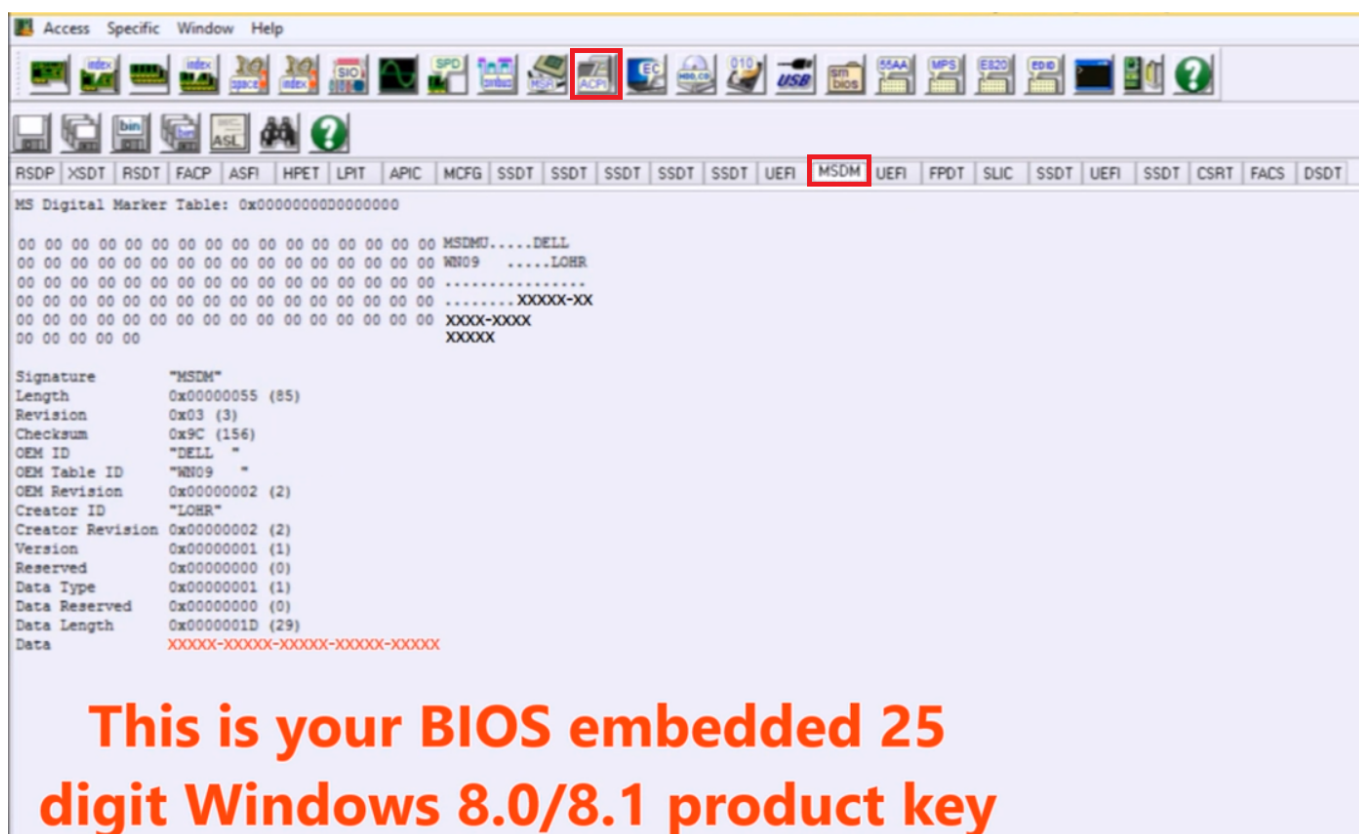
Access Specific Window Help

index index SIO SPD index space index ACPI EC 010 USB sm bios 55AA MPS E820 EDID

bin ASL

| RSDP | XSDT | RSDT | FACP | ASFI | HPET | LPIT | APIC | MCFG | SSDT | SSDT | SSDT | SSDT | SSDT | UEFI | MSDM | UEFI | FPDT | SLIC | SSDT | UEFI | SSDT | CSRT | FACS | DSDT |
|---|---|---|---|---|---|---|---|---|---|---|---|---|---|---|---|---|---|---|---|---|---|---|---|---|

MS Digital Marker Table: 0x0000000000000000

00 00 00 00 00 00 00 00 00 00 00 00 00 00 00 00 MSDMU.....DELL
00 00 00 00 00 00 00 00 00 00 00 00 00 00 00 00 WN09 .....LOHR
00 00 00 00 00 00 00 00 00 00 00 00 00 00 00 00 ................
00 00 00 00 00 00 00 00 00 00 00 00 00 00 00 00 .........XXXXX-XX
00 00 00 00 00 00 00 00 00 00 00 00 00 00 00 00 XXXX-XXXX
00 00 00 00 00 XXXXX

Signature "MSDM"
Length 0x00000055 (85)
Revision 0x03 (3)
Checksum 0x9C (156)
OEM ID "DELL "
OEM Table ID "WN09 "
OEM Revision 0x00000002 (2)
Creator ID "LOHR"
Creator Revision 0x00000002 (2)
Version 0x00000001 (1)
Reserved 0x00000000 (0)
Data Type 0x00000001 (1)
Data Reserved 0x00000000 (0)
Data Length 0x0000001D (29)
Data XXXXX-XXXXX-XXXXX-XXXXX-XXXXX

This is your BIOS embedded 25 digit Windows 8.0/8.1 product key